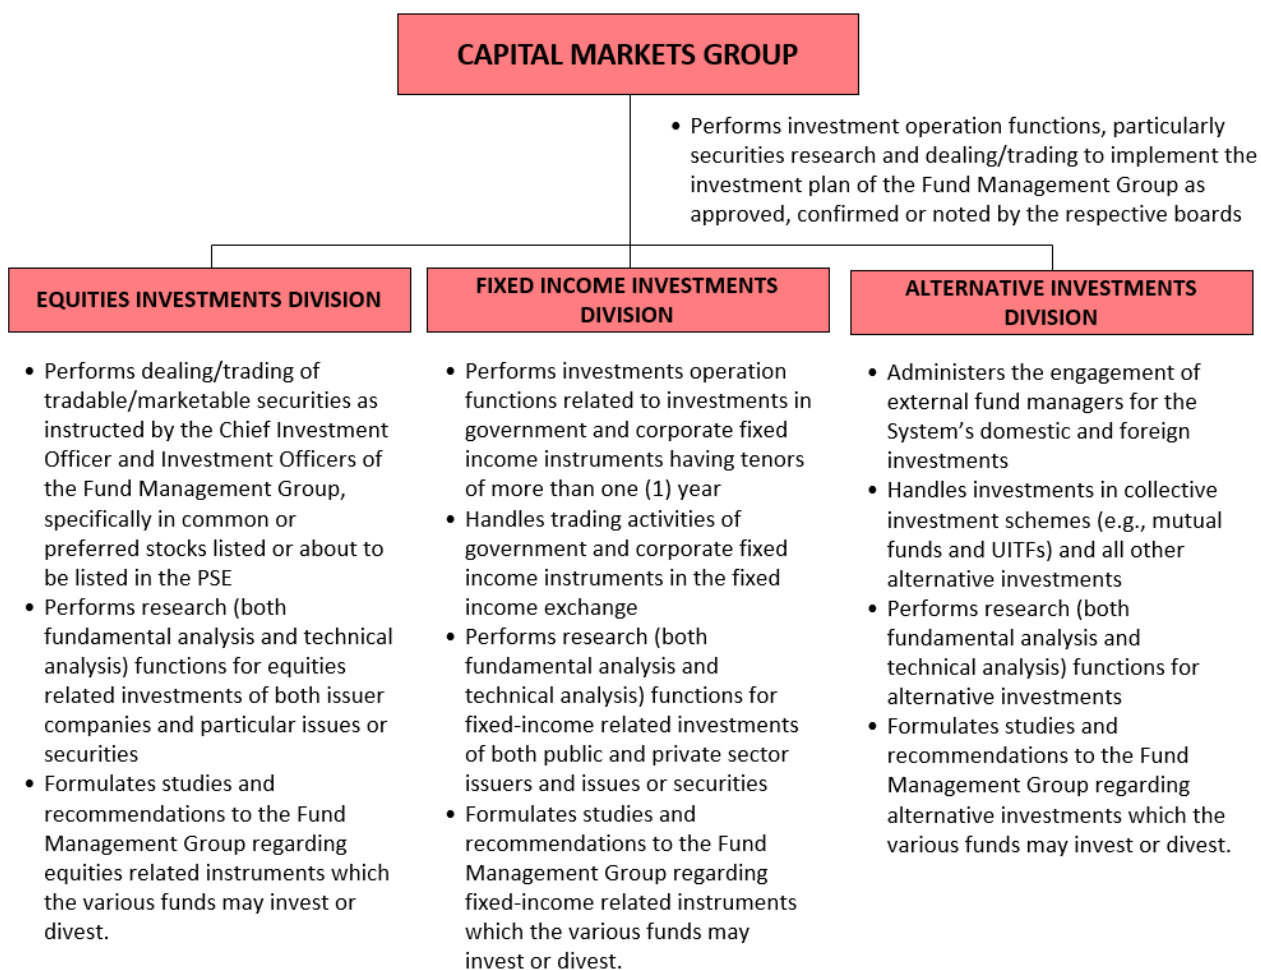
CAPITAL MARKETS GROUP

• Performs investment operation functions, particularly securities research and dealing/trading to implement the investment plan of the Fund Management Group as approved, confirmed or noted by the respective boards

EQUITIES INVESTMENTS DIVISION

• Performs dealing/trading of tradable/marketable securities as instructed by the Chief Investment Officer and Investment Officers of the Fund Management Group, specifically in common or preferred stocks listed or about to be listed in the PSE
• Performs research (both fundamental analysis and technical analysis) functions for equities related investments of both issuer companies and particular issues or securities
• Formulates studies and recommendations to the Fund Management Group regarding equities related instruments which the various funds may invest or divest.

FIXED INCOME INVESTMENTS DIVISION

• Performs investments operation functions related to investments in government and corporate fixed income instruments having tenors of more than one (1) year
• Handles trading activities of government and corporate fixed income instruments in the fixed income exchange
• Performs research (both fundamental analysis and technical analysis) functions for fixed-income related investments of both public and private sector issuers and issues or securities
• Formulates studies and recommendations to the Fund Management Group regarding fixed-income related instruments which the various funds may invest or divest.

ALTERNATIVE INVESTMENTS DIVISION

• Administers the engagement of external fund managers for the System's domestic and foreign investments
• Handles investments in collective investment schemes (e.g., mutual funds and UITFs) and all other alternative investments
• Performs research (both fundamental analysis and technical analysis) functions for alternative investments
• Formulates studies and recommendations to the Fund Management Group regarding alternative investments which the various funds may invest or divest.